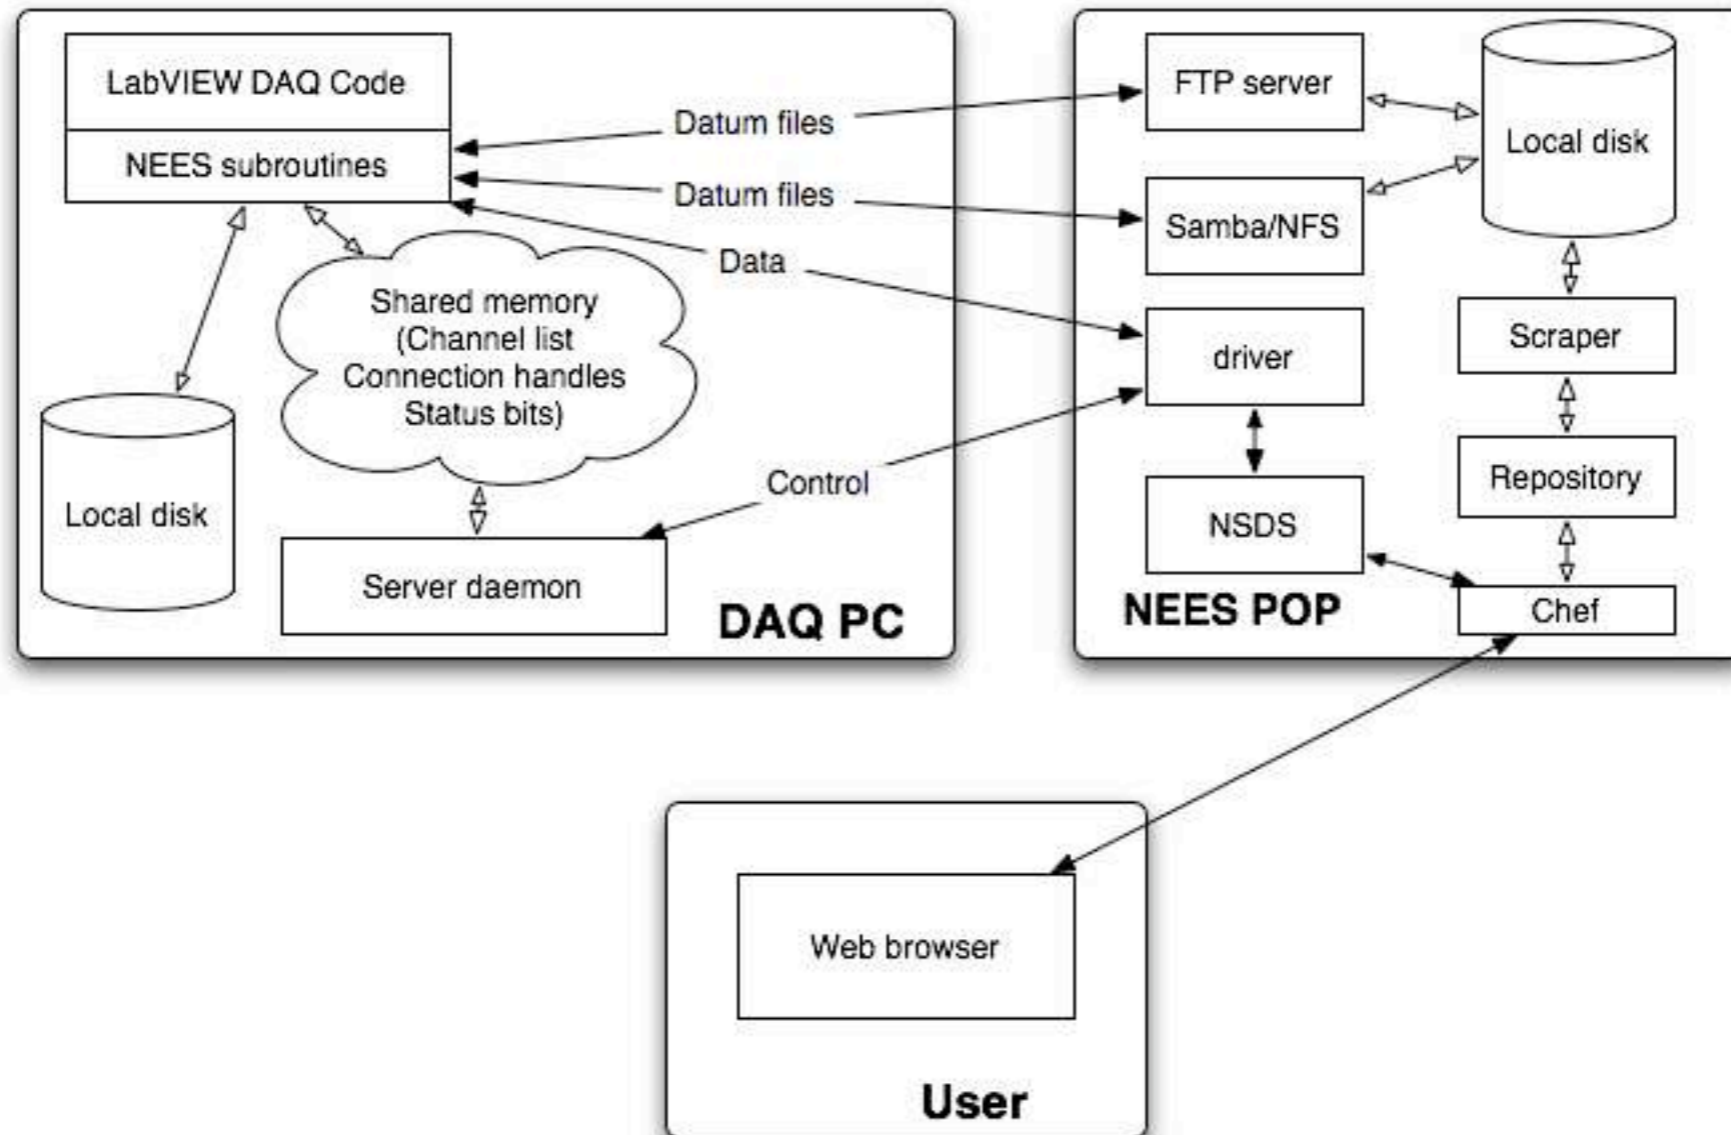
LabVIEW DAQ Code
NEES subroutines
Datum files
Datum files
Data
Shared memory
(Channel list
Connection handles
Status bits)
Local disk
Control
Server daemon
DAQ PC

FTP server
Local disk
Samba/NFS
driver
Scraper
Repository
NSDS
Chef
NEES POP

Web browser
User